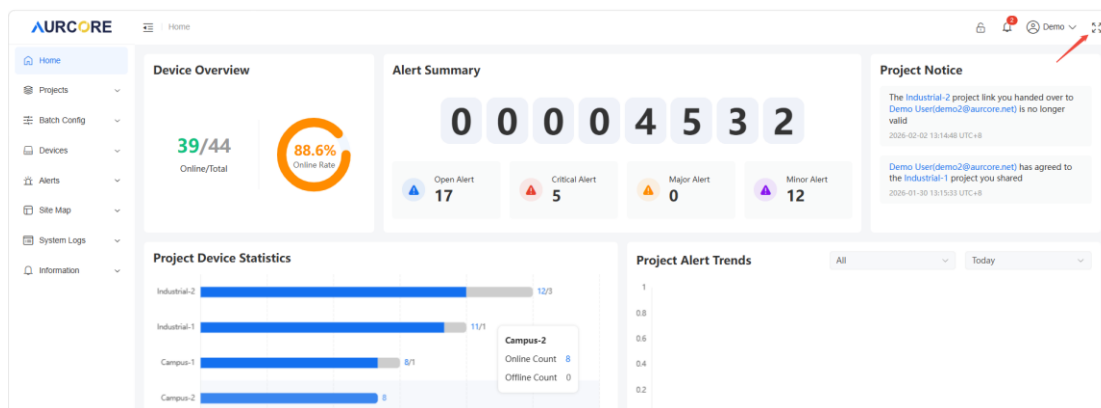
AURCORE

Home

Home
Projects
Batch Config
Devices
Alerts
Site Map
System Logs
Information

Demo

Device Overview

39/44
Online/Total

88.6%
Online Rate

Alert Summary

0 0 0 0 4 5 3 2

Open Alert
17

Critical Alert
5

Major Alert
0

Minor Alert
12

Project Notice

The Industrial-2 project link you handed over to Demo User(demo2@aurcore.net) is no longer valid
2026-02-02 13:14:48 UTC+8

Demo User(demo2@aurcore.net) has agreed to the Industrial-1 project you shared
2026-01-30 13:15:33 UTC+8

Project Device Statistics

Industrial-2 12/3
Industrial-1 11/1
Campus-1 8/1
Campus-2 8

Campus-2
Online Count 8
Offline Count 0

Project Alert Trends

All
Today

1
0.8
0.6
0.4
0.2